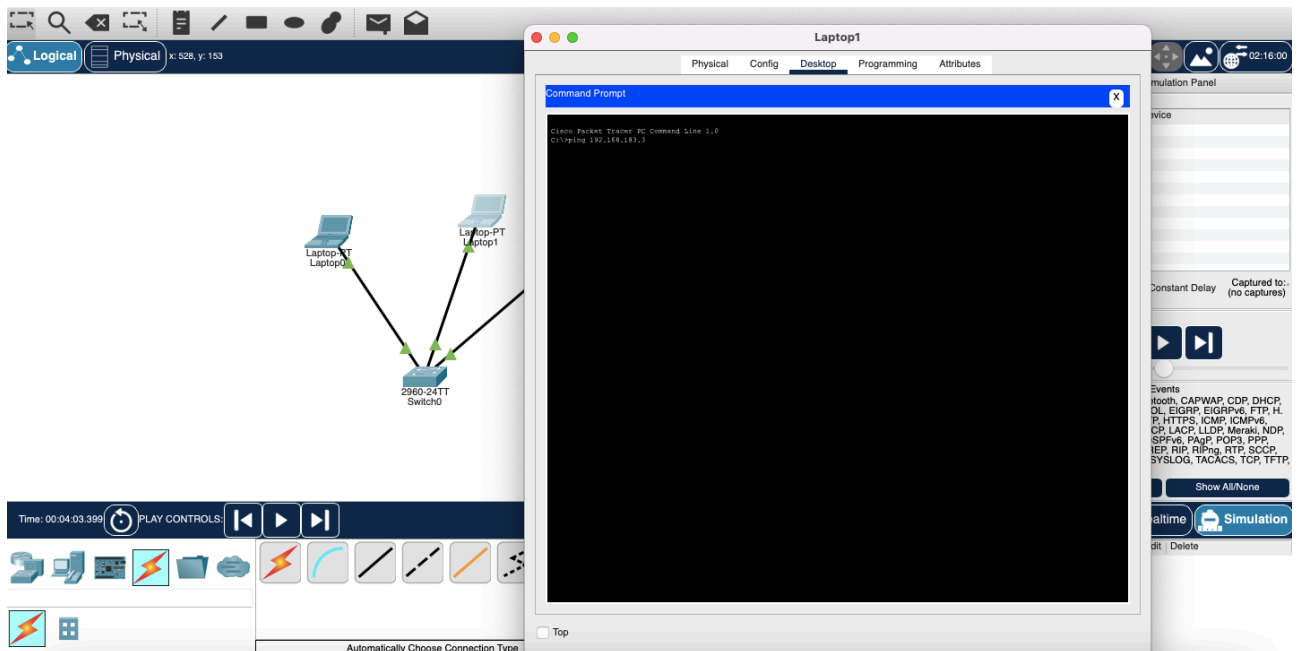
Logical
Physical
x: 528, y: 153

Laptop-PT
Laptop0

Laptop-PT
Laptop1

2960-24TT
Switch0

Time: 00:04:03.399
PLAY CONTROLS:

Automatically Choose Connection Type

Laptop1

Physical
Config
Desktop
Programming
Attributes

Command Prompt
X

Cisco Packet Tracer PC Command Line 1.0
C:\>ping 192.168.183.3

Top

02:16:00
mulation Panel
evice
Constant Delay
Captured to:.
(no captures)
Events
tooth, CAPWAP, CDP, DHCP,
OL, EIGRP, EIGRPv6, FTP, H.
P, HTTPS, ICMP, ICMPv6,
CP, LACP, LLDP, Meraki, NDP,
SPFv6, PAgP, POP3, PPP,
REP, RIP, RIPng, RTP, SCCP,
SYSLOG, TACACS, TCP, TFTP,
Show All/None
altime
Simulation
dit
Delete